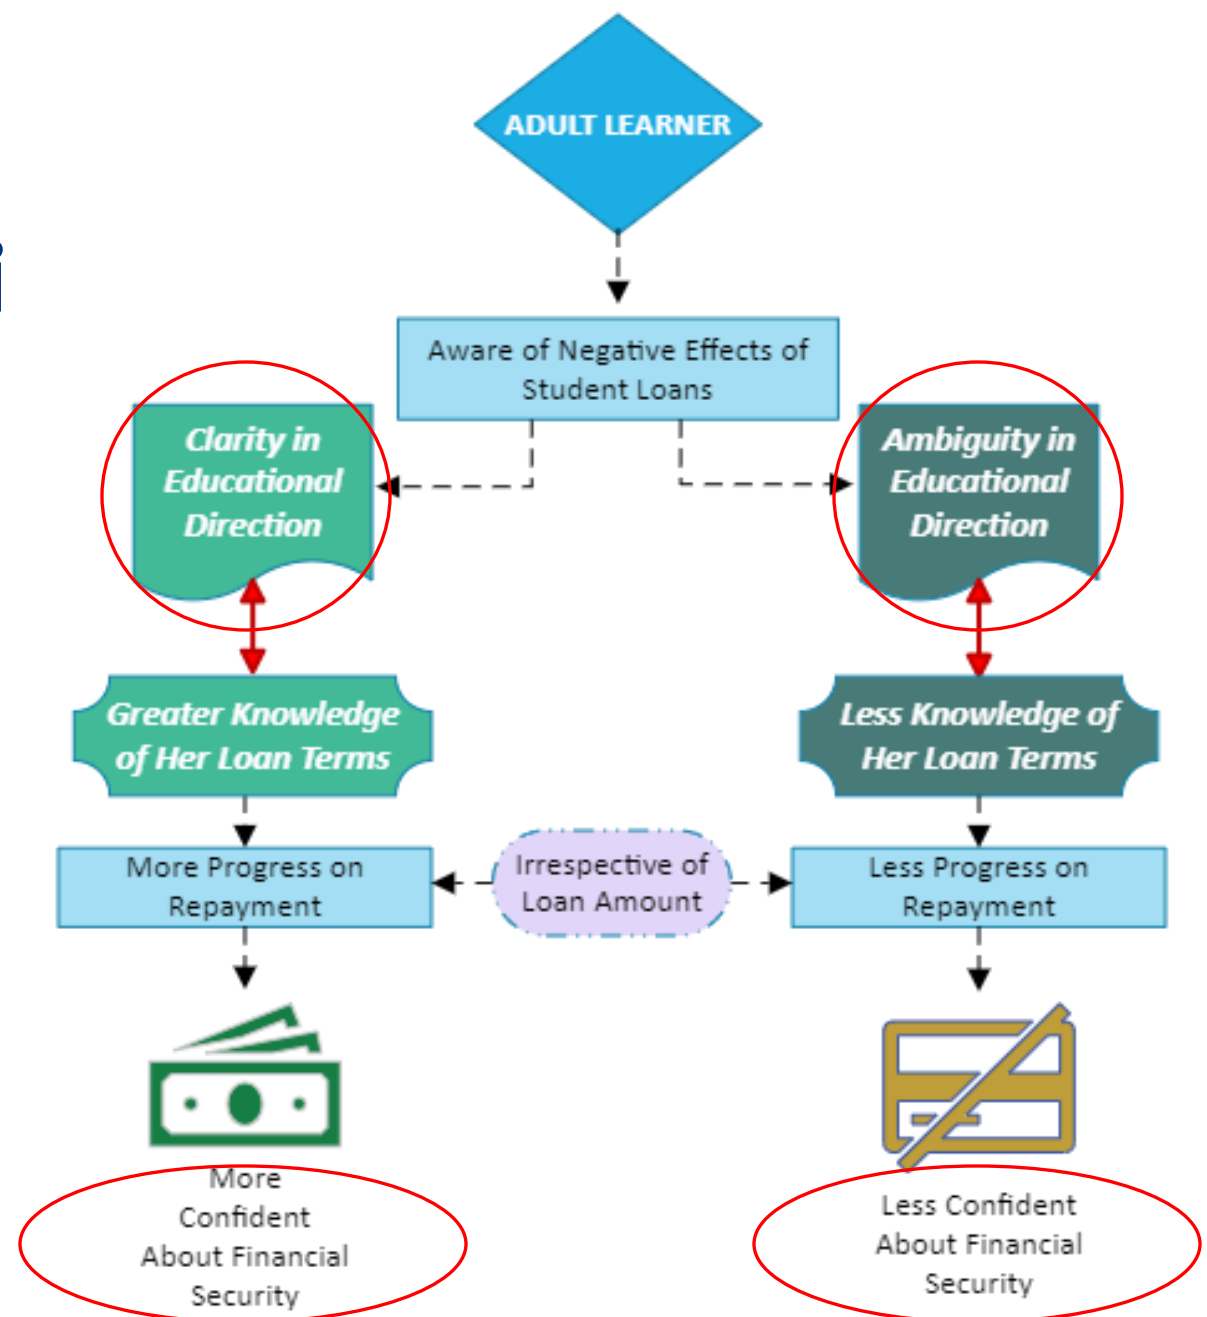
ADULT LEARNER

Aware of Negative Effects of Student Loans

Clarity in Educational Direction

Ambiguity in Educational Direction

Greater Knowledge of Her Loan Terms

Less Knowledge of Her Loan Terms

More Progress on Repayment

Irrespective of Loan Amount

Less Progress on Repayment

More Confident About Financial Security

Less Confident About Financial Security